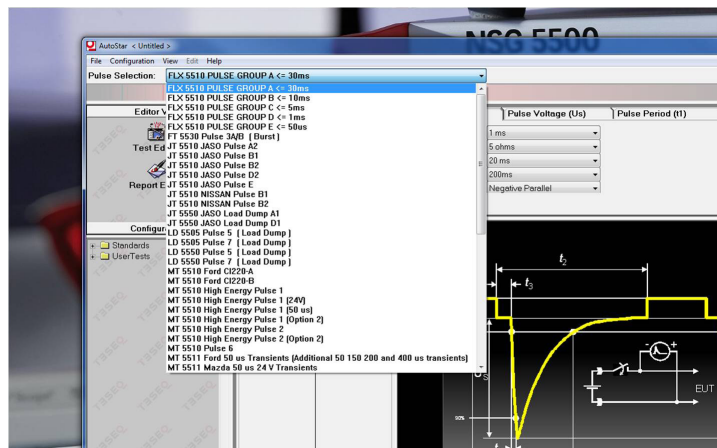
NSG 5500

AutoStar < Untitled >

File Configuration View Edit Help

Pulse Selection: FLX 5510 PULSE GROUP A <= 30ms

FLX 5510 PULSE GROUP A <= 30ms
FLX 5510 PULSE GROUP B <= 10ms
FLX 5510 PULSE GROUP C <= 5ms
FLX 5510 PULSE GROUP D <= 1ms
FLX 5510 PULSE GROUP E <= 50us
FT 5530 Pulse 3A/B [ Burst ]
JT 5510 JASO Pulse A2
JT 5510 JASO Pulse B1
JT 5510 JASO Pulse B2
JT 5510 JASO Pulse D2
JT 5510 JASO Pulse E
JT 5510 NISSAN Pulse B1
JT 5510 NISSAN Pulse B2
JT 5550 JASO Load Dump A1
JT 5550 JASO Load Dump D1
LD 5505 Pulse 5 [ Load Dump ]
LD 5505 Pulse 7 [ Load Dump ]
LD 5550 Pulse 5 [ Load Dump ]
LD 5550 Pulse 7 [ Load Dump ]
MT 5510 Ford CI220-A
MT 5510 Ford CI220-B
MT 5510 High Energy Pulse 1
MT 5510 High Energy Pulse 1 [24V]
MT 5510 High Energy Pulse 1 [50 us]
MT 5510 High Energy Pulse 1 (Option 2)
MT 5510 High Energy Pulse 2
MT 5510 High Energy Pulse 2 (Option 2)
MT 5510 Pulse 6
MT 5511 Ford 50 us Transients [Additional 50 150 200 and 400 us transients]
MT 5511 Mazda 50 us 24 V Transients

Editor V
Test Ed
Report E
Configur
Standards
UserTests

Pulse Voltage (Us)
Pulse Period (t1)

1 ms
5 ohms
20 ms
200ms
Negative Parallel

$t_2$
$t_3$
$U_S$
90%
$t$
EUT